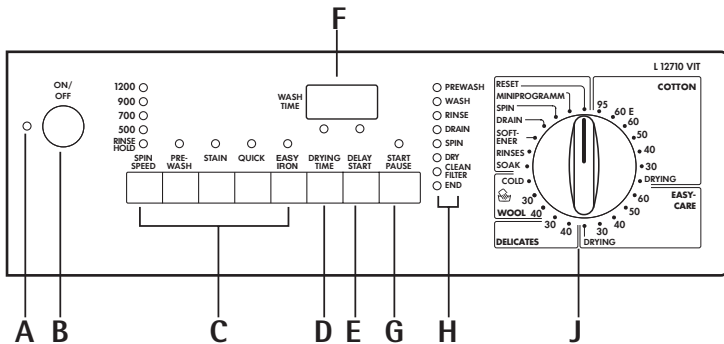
F

L 12710 VIT

ON/ OFF

1200
900
700
500
RINSE HOLD

SPIN SPEED

PRE-WASH

STAIN

QUICK

EASY IRON

WASH TIME

DRYING TIME

DELAY START

START PAUSE

PREWASH
WASH
RINSE
DRAIN
SPIN
DRY
CLEAN FILTER
END

RESET
MINIPROGRAMM
SPIN
DRAIN
SOFT-ENER
RINSES
SOAK

COTTON
95
60 E
60
50
40
30
DRYING

COLD
30
WOOL 40

EASY-CARE
60
50
40
30
DRYING

DELICATES
30
40

A B C D E G H J